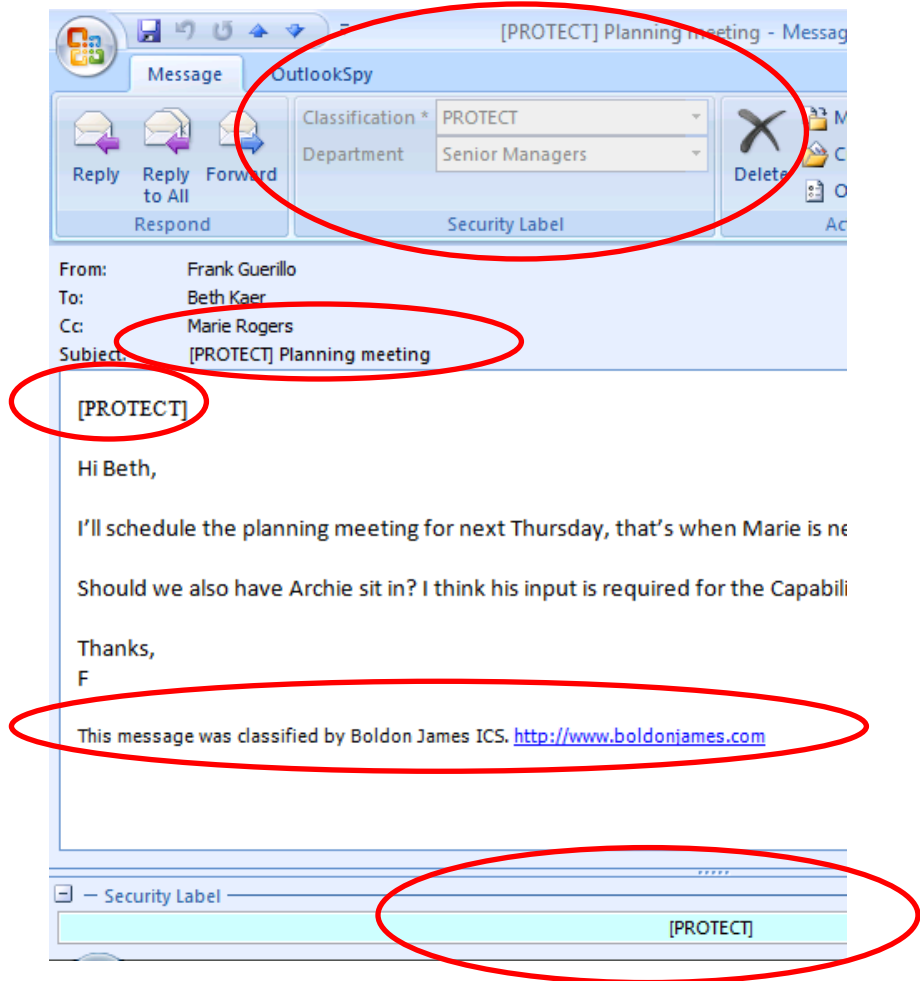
[PROTECT] Planning meeting - Messag

Message OutlookSpy

Reply Reply to All Forward
Respond

Classification * PROTECT
Department Senior Managers
Security Label

Delete
M
C
O
Ac

From: Frank Guerillo
To: Beth Kaer
Cc: Marie Rogers
Subject: [PROTECT] Planning meeting

[PROTECT]

Hi Beth,

I'll schedule the planning meeting for next Thursday, that's when Marie is ne

Should we also have Archie sit in? I think his input is required for the Capabili

Thanks,
F

This message was classified by Boldon James ICS. http://www.boldonjames.com

Security Label

[PROTECT]